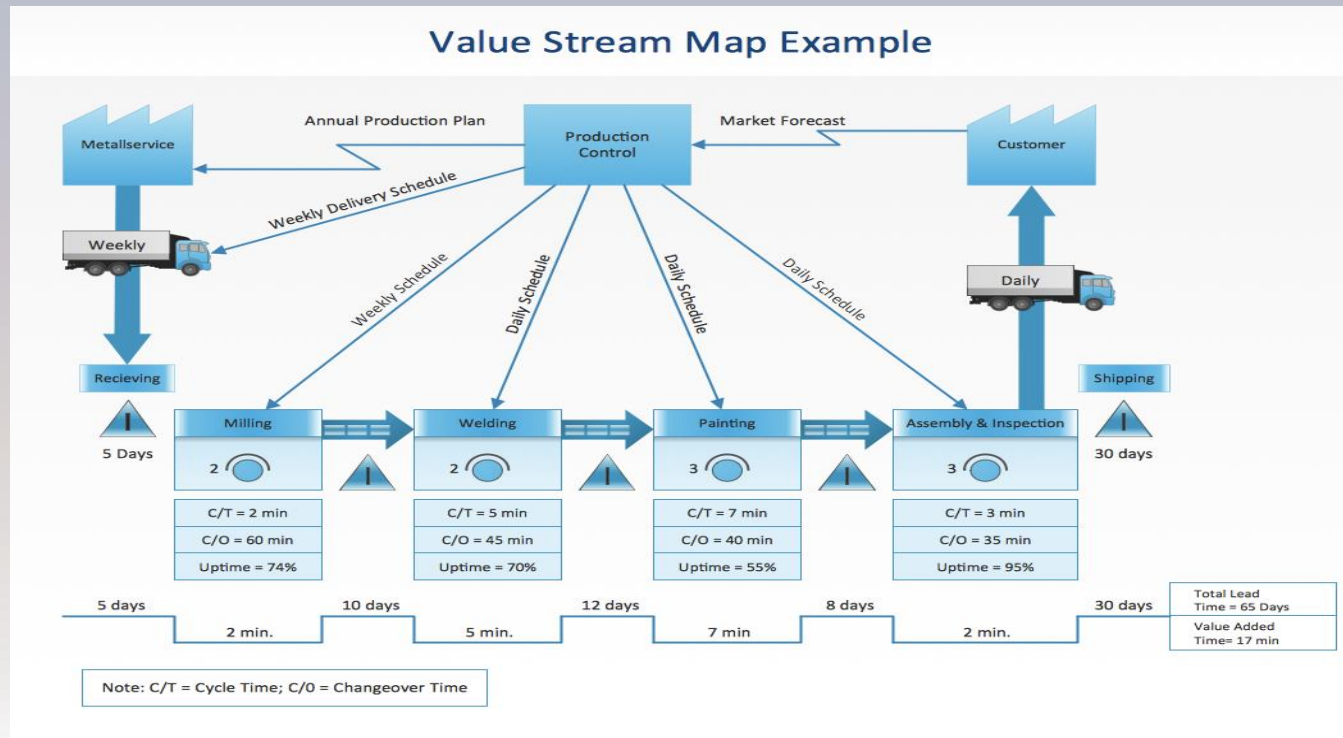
Value Stream Map Example

Metallservice

Annual Production Plan

Production Control

Market Forecast

Customer

Weekly Delivery Schedule

Weekly

Weekly Schedule

Daily Schedule

Daily Schedule

Daily Schedule

Daily

Recieving

Shipping

I

5 Days

Milling

2

Welding

2

Painting

3

Assembly & Inspection

3

I

30 days

I

I

I

C/T = 2 min
C/O = 60 min
Uptime = 74%

C/T = 5 min
C/O = 45 min
Uptime = 70%

C/T = 7 min
C/O = 40 min
Uptime = 55%

C/T = 3 min
C/O = 35 min
Uptime = 95%

5 days
2 min.
10 days
5 min.
12 days
7 min
8 days
2 min.
30 days

Total Lead Time = 65 Days
Value Added Time= 17 min

Note: C/T = Cycle Time; C/0 = Changeover Time